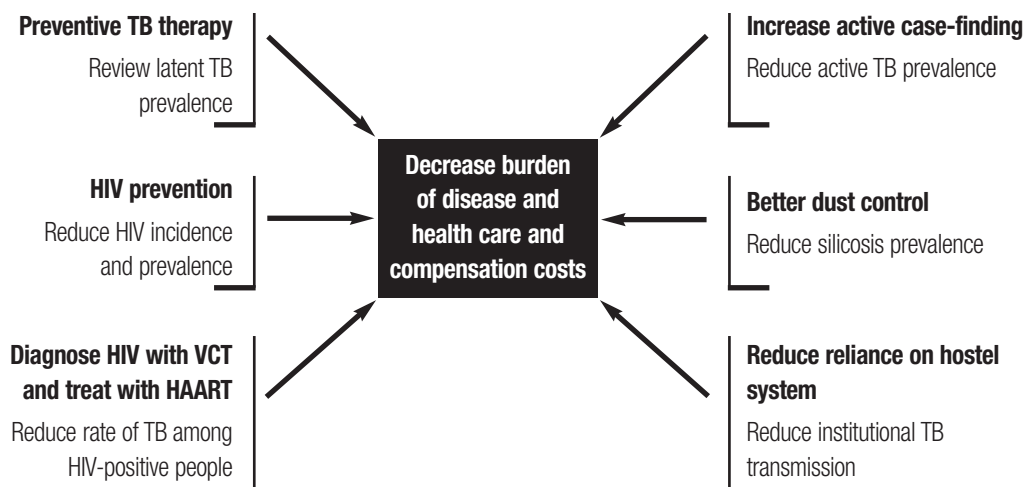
**Preventive TB therapy**
Review latent TB prevalence

**Increase active case-finding**
Reduce active TB prevalence

**HIV prevention**
Reduce HIV incidence and prevalence

**Decrease burden of disease and health care and compensation costs**

**Better dust control**
Reduce silicosis prevalence

**Diagnose HIV with VCT and treat with HAART**
Reduce rate of TB among HIV-positive people

**Reduce reliance on hostel system**
Reduce institutional TB transmission